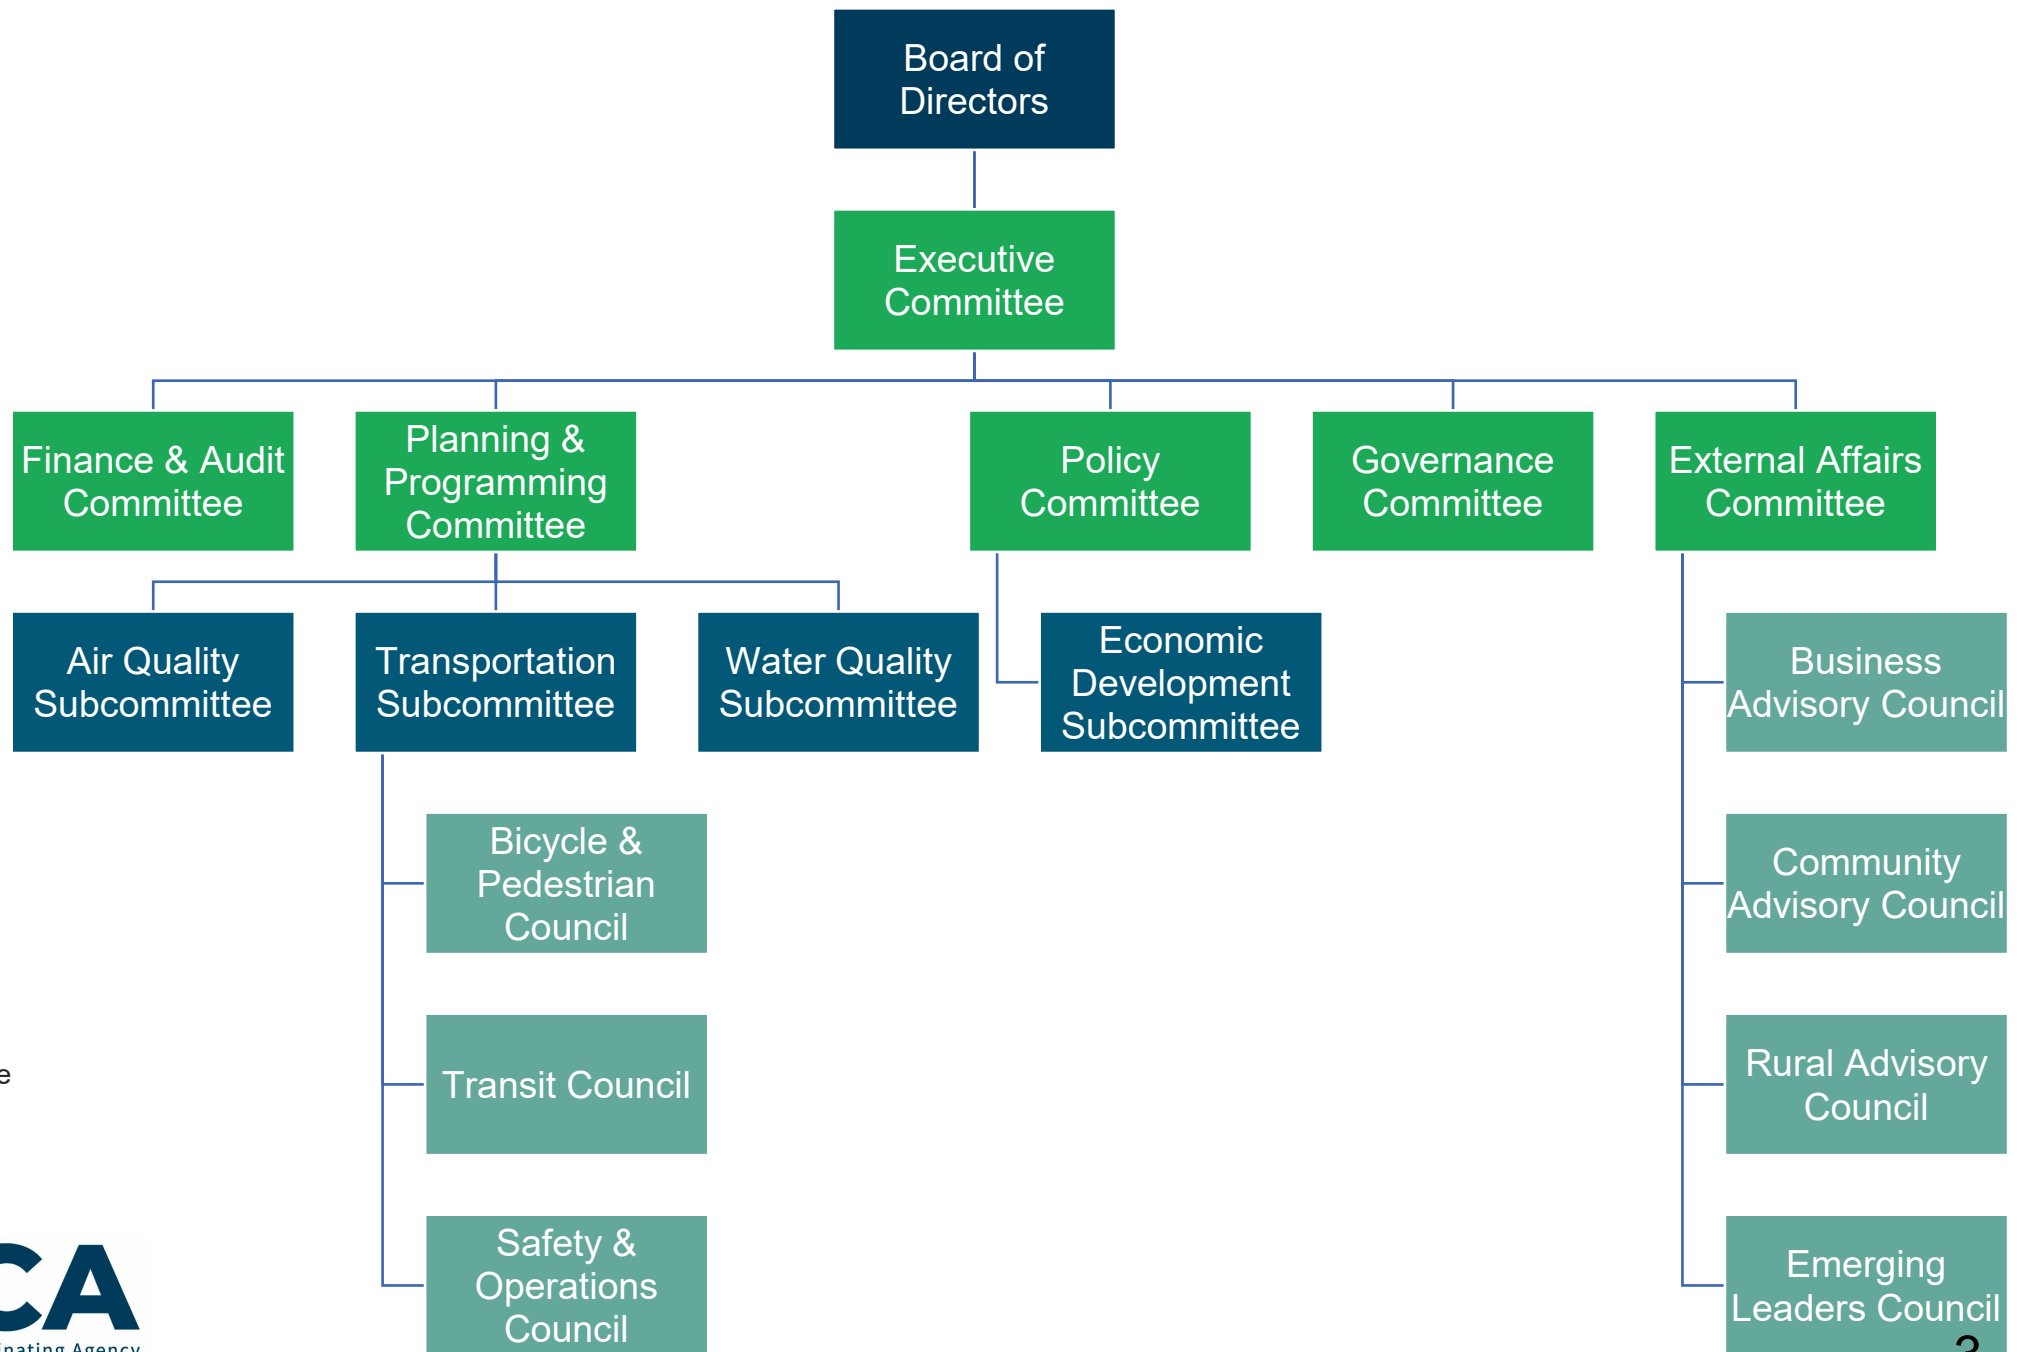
Board of Directors

Executive Committee

Finance & Audit Committee

Planning & Programming Committee

Policy Committee

Governance Committee

External Affairs Committee

Air Quality Subcommittee

Transportation Subcommittee

Water Quality Subcommittee

Economic Development Subcommittee

Business Advisory Council

Bicycle & Pedestrian Council

Community Advisory Council

Transit Council

Rural Advisory Council

Safety & Operations Council

Emerging Leaders Council

e

CA

inating Agency

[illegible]